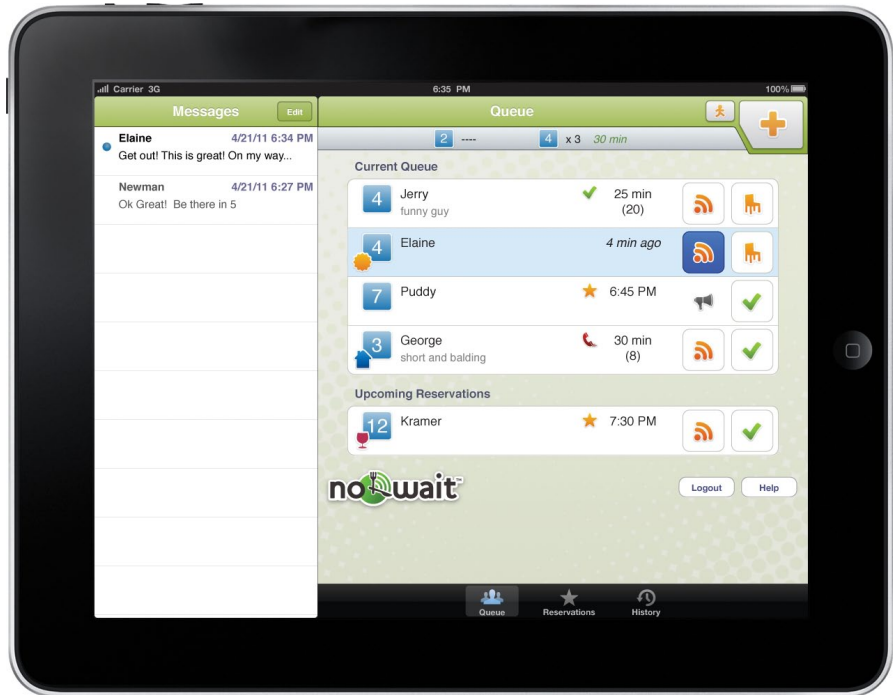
Carrier 3G
6:35 PM
100%

Messages
Edit

Elaine 4/21/11 6:34 PM
Get out! This is great! On my way...

Newman 4/21/11 6:27 PM
Ok Great! Be there in 5

Queue

2 ----
4 x 3 30 min

Current Queue

4 Jerry
funny guy
25 min
(20)

4 Elaine
4 min ago

7 Puddy
6:45 PM

3 George
short and balding
30 min
(8)

Upcoming Reservations

12 Kramer
7:30 PM

nowait

Logout
Help

Queue
Reservations
History